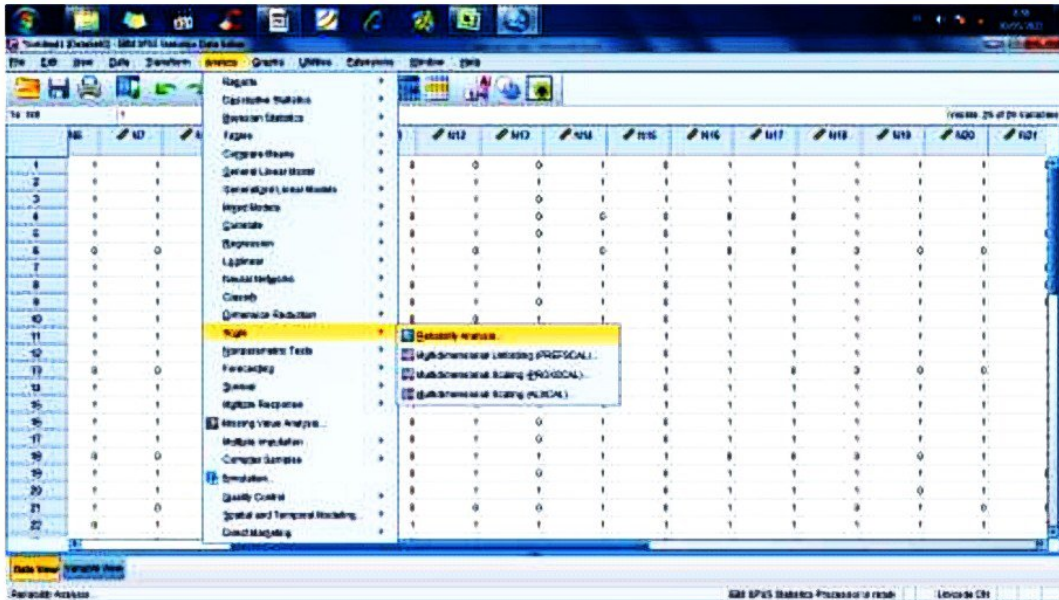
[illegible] - IBM SPSS Statistics Data Editor

File Edit View Data Transform Analyze Graphs Utilities Extensions Window Help

Visible: 25 of 25 Variables

N6 N7 N12 N13 N14 N15 N16 N17 N18 N19 N20 N21

Reports
Descriptive Statistics
Bayesian Statistics
Tables
Compare Means
General Linear Model
Generalized Linear Models
Mixed Models
Correlate
Regression
Loglinear
Neural Networks
Classify
Dimension Reduction
Scale
Nonparametric Tests
Forecasting
Survival
Multiple Response
Missing Value Analysis...
Multiple Imputation
Complex Samples
Simulation...
Quality Control
Spatial and Temporal Modeling...
Direct Marketing

Reliability Analysis...
Multidimensional Unfolding (PREFSCAL)...
Multidimensional Scaling (PROXSCAL)...
Multidimensional Scaling (ALSCAL)...

1
2
3
4
5
6
7
8
9
10
11
12
13
14
15
16
17
18
19
20
21
22

Data View Variable View

Reliability Analysis...

IBM SPSS Statistics Processor is ready

Unicode:ON